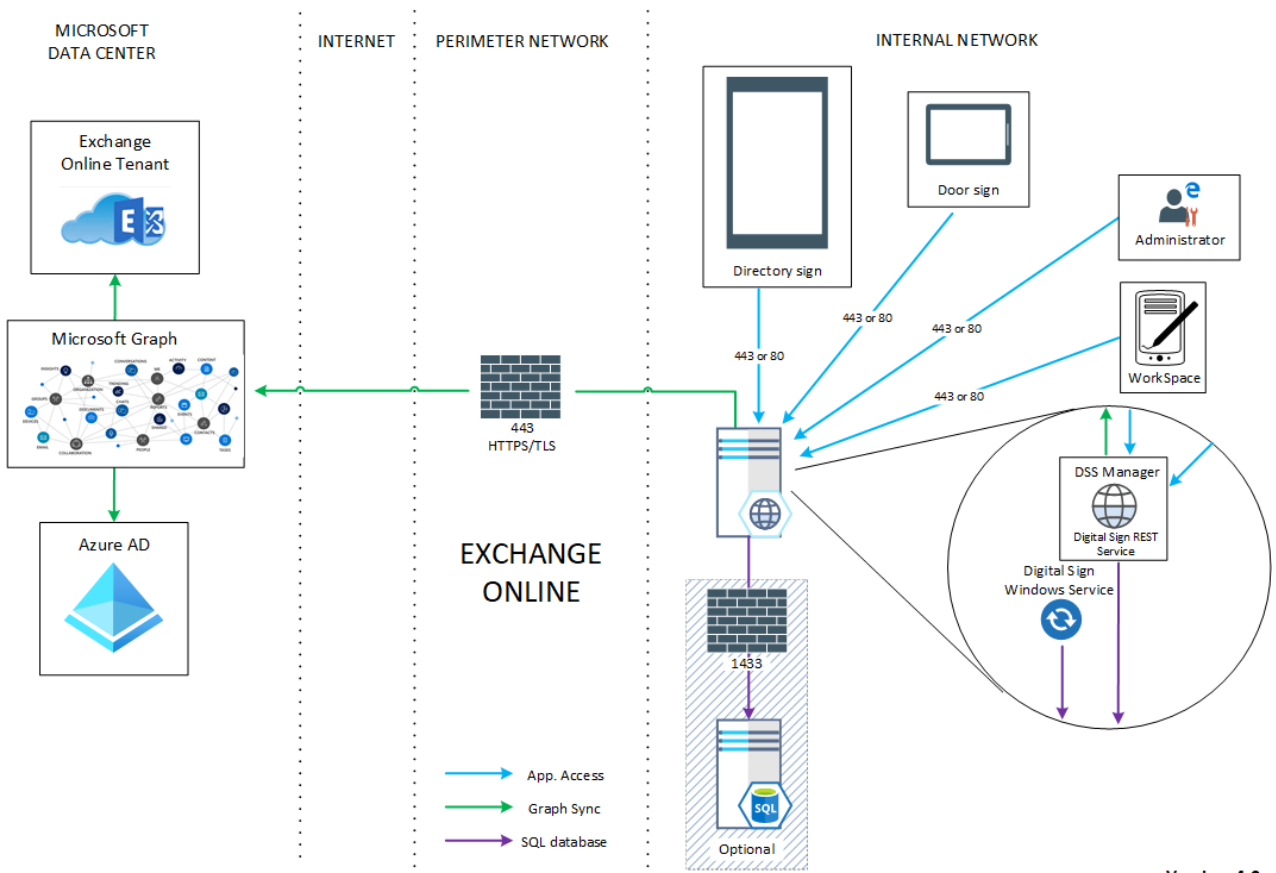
MICROSOFT DATA CENTER

INTERNET

PERIMETER NETWORK

INTERNAL NETWORK

Exchange Online Tenant

Microsoft Graph

Azure AD

443 HTTPS/TLS

EXCHANGE ONLINE

Directory sign

Door sign

Administrator

WorkSpace

443 or 80

443 or 80

443 or 80

443 or 80

DSS Manager

Digital Sign REST Service

Digital Sign Windows Service

1433

SQL

Optional

App. Access

Graph Sync

SQL database

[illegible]